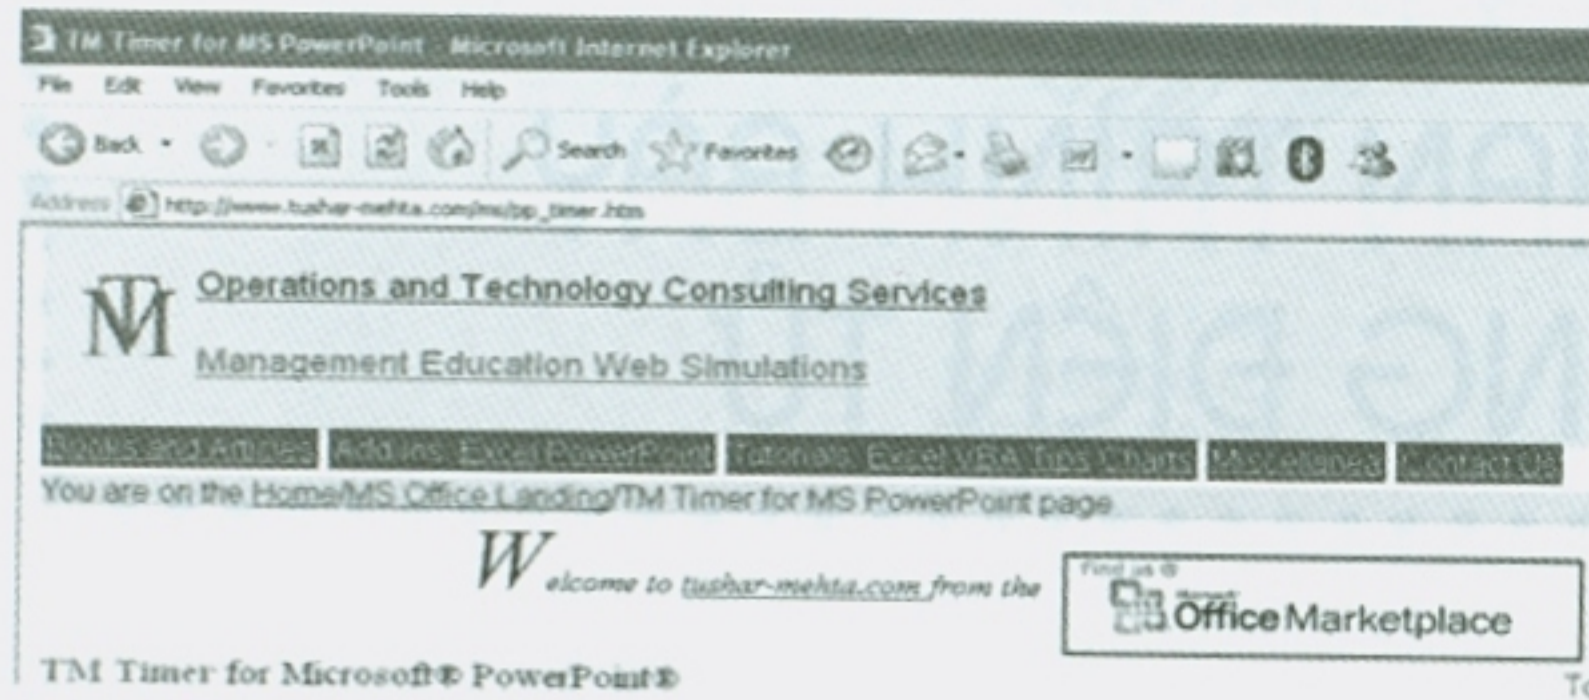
TM Timer for MS PowerPoint - Microsoft Internet Explorer

File Edit View Favorites Tools Help

Back Search Favorites

Address http://www.tushar-mehta.com/ms/pp_timer.htm

TM

Operations and Technology Consulting Services

Management Education Web Simulations

Books and Articles | Add-ins: Excel PowerPoint | Tutorials: Excel VBA Tips Charts | Miscellaneous | Contact Us

You are on the Home/MS Office Landing/TM Timer for MS PowerPoint page

Welcome to tushar-mehta.com from the

Find us @ Microsoft Office Marketplace

TM Timer for Microsoft® PowerPoint®

T